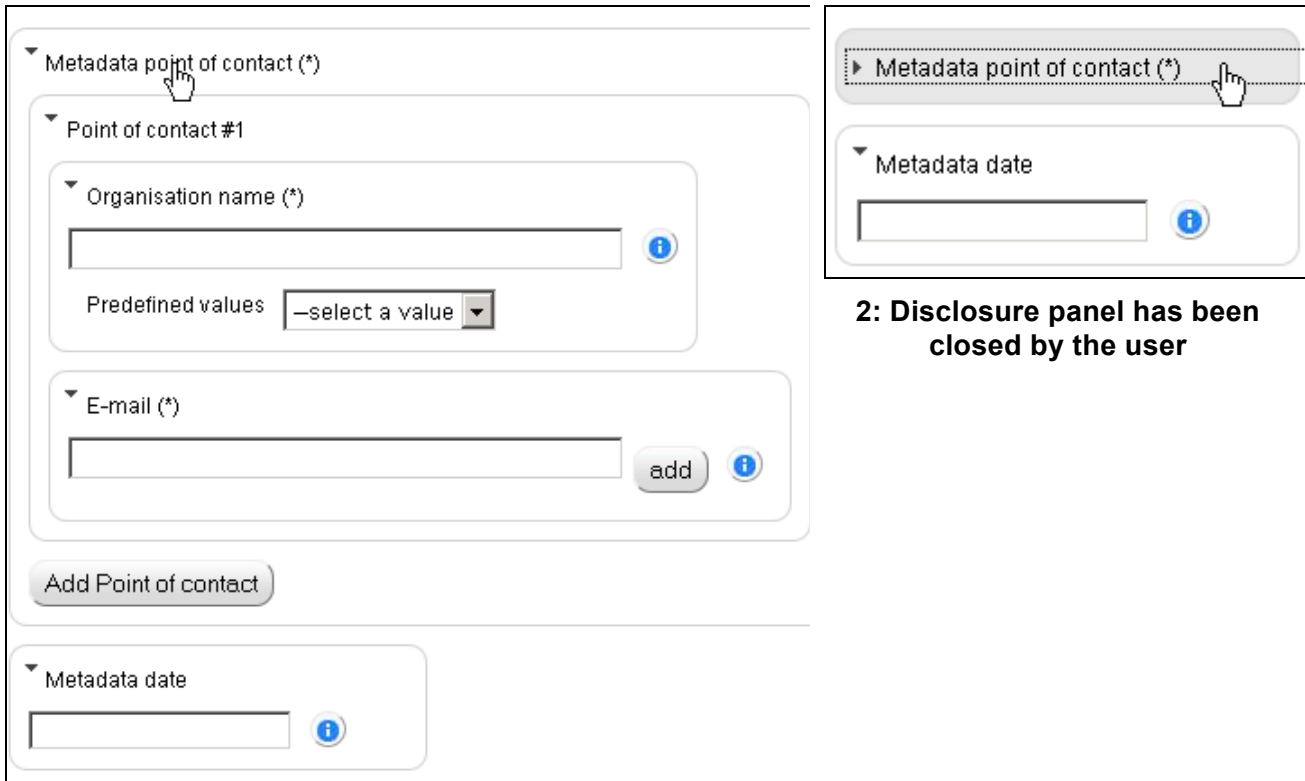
Metadata point of contact (*)

Point of contact #1

Organisation name (*)

Predefined values –select a value

E-mail (*)

add

Add Point of contact

Metadata date

Metadata point of contact (*)

Metadata date

2: Disclosure panel has been closed by the user